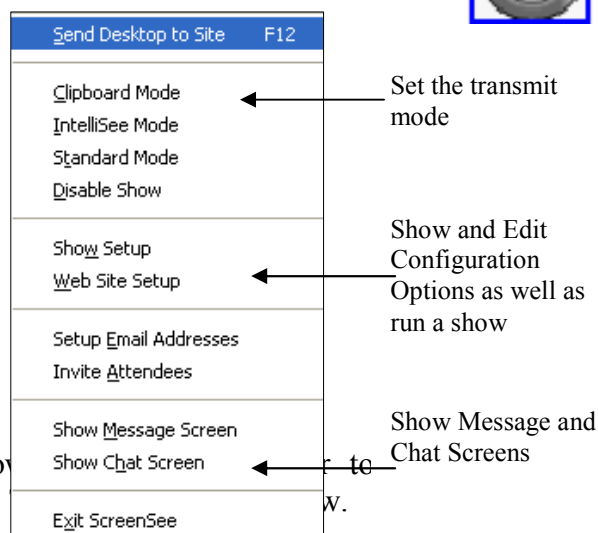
Send Desktop to Site F12

Clipboard Mode
IntelliSee Mode
Standard Mode
Disable Show

Show Setup
Web Site Setup

Setup Email Addresses
Invite Attendees

Show Message Screen
Show Chat Screen

Exit ScreenSee

Set the transmit mode

Show and Edit Configuration Options as well as run a show

Show Message and Chat Screens

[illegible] r to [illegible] w.